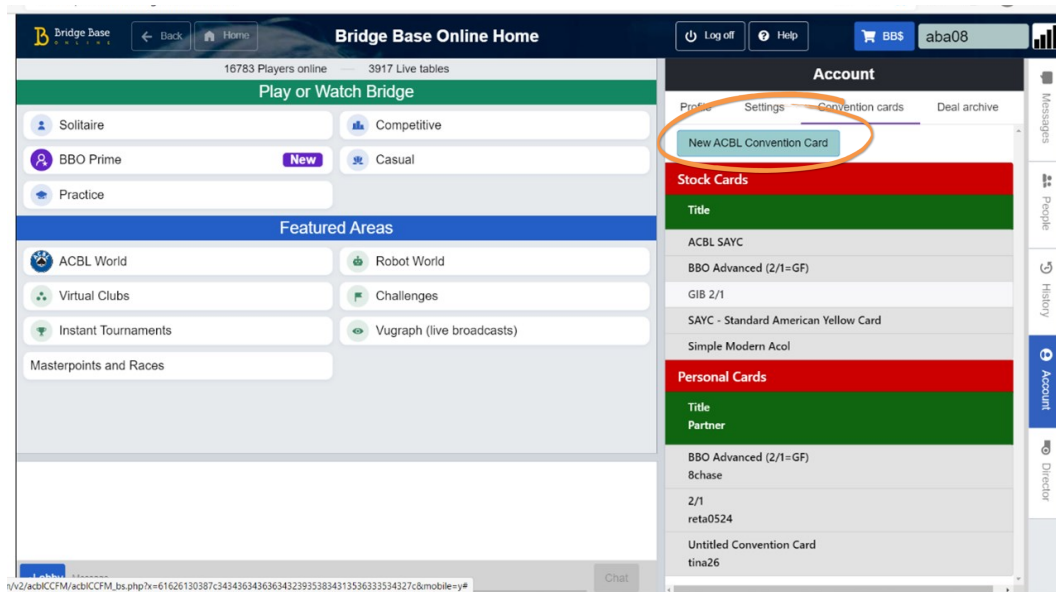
Bridge Base ONLINE

Back

Home

Bridge Base Online Home

Log off

Help

BB$

aba08

16783 Players online — 3917 Live tables

Play or Watch Bridge

Solitaire

Competitive

BBO Prime

New

Casual

Practice

Featured Areas

ACBL World

Robot World

Virtual Clubs

Challenges

Instant Tournaments

Vugraph (live broadcasts)

Masterpoints and Races

Account

Profile

Settings

Convention cards

Deal archive

New ACBL Convention Card

Stock Cards

Title

ACBL SAYC

BBO Advanced (2/1=GF)

GIB 2/1

SAYC - Standard American Yellow Card

Simple Modern Acol

Personal Cards

Title
Partner

BBO Advanced (2/1=GF)
8chase

2/1
reta0524

Untitled Convention Card
tina26

Messages

People

History

Account

Director

Lobby

Chat

n/v2/acblCCFM/acblCCFM_bs.php?x=61626130387c3434363436363432393538343135363335343327c&mobile=y#